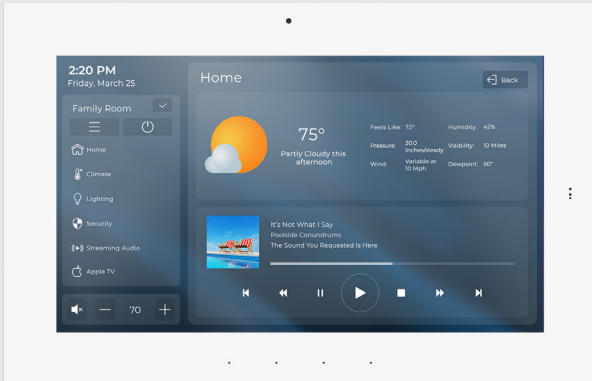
2:20 PM
Friday, March 25

Family Room

Home
Climate
Lighting
Security
Streaming Audio
Apple TV

70

Home

Back

75°
Partly Cloudy this afternoon

Feels Like: 72°
Pressure: 30.0 Inches/steady
Wind: Variable at 10 Mph
Humidity: 42%
Visibility: 10 Miles
Dewpoint: 50°

It's Not What I Say
Poolside Conundrums
The Sound You Requested Is Here